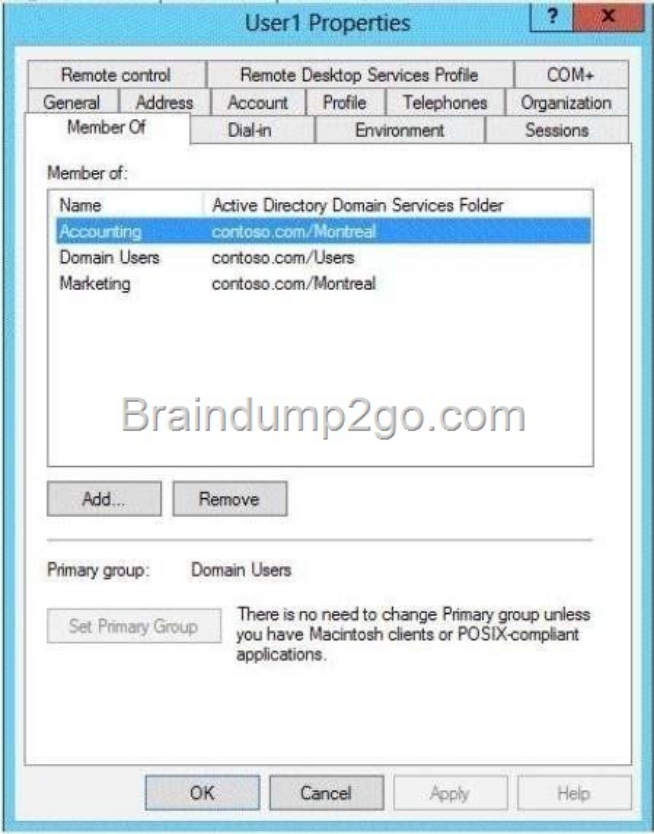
User1 Properties

?
x

Remote control
Remote Desktop Services Profile
COM+
General
Address
Account
Profile
Telephones
Organization
Member Of
Dial-in
Environment
Sessions

Member of:

| Name | Active Directory Domain Services Folder |
|---|---|
| Accounting | contoso.com/Montreal |
| Domain Users | contoso.com/Users |
| Marketing | contoso.com/Montreal |

Braindump2go.com

Add...
Remove

Primary group: Domain Users

Set Primary Group
There is no need to change Primary group unless you have Macintosh clients or POSIX-compliant applications.

OK
Cancel
Apply
Help